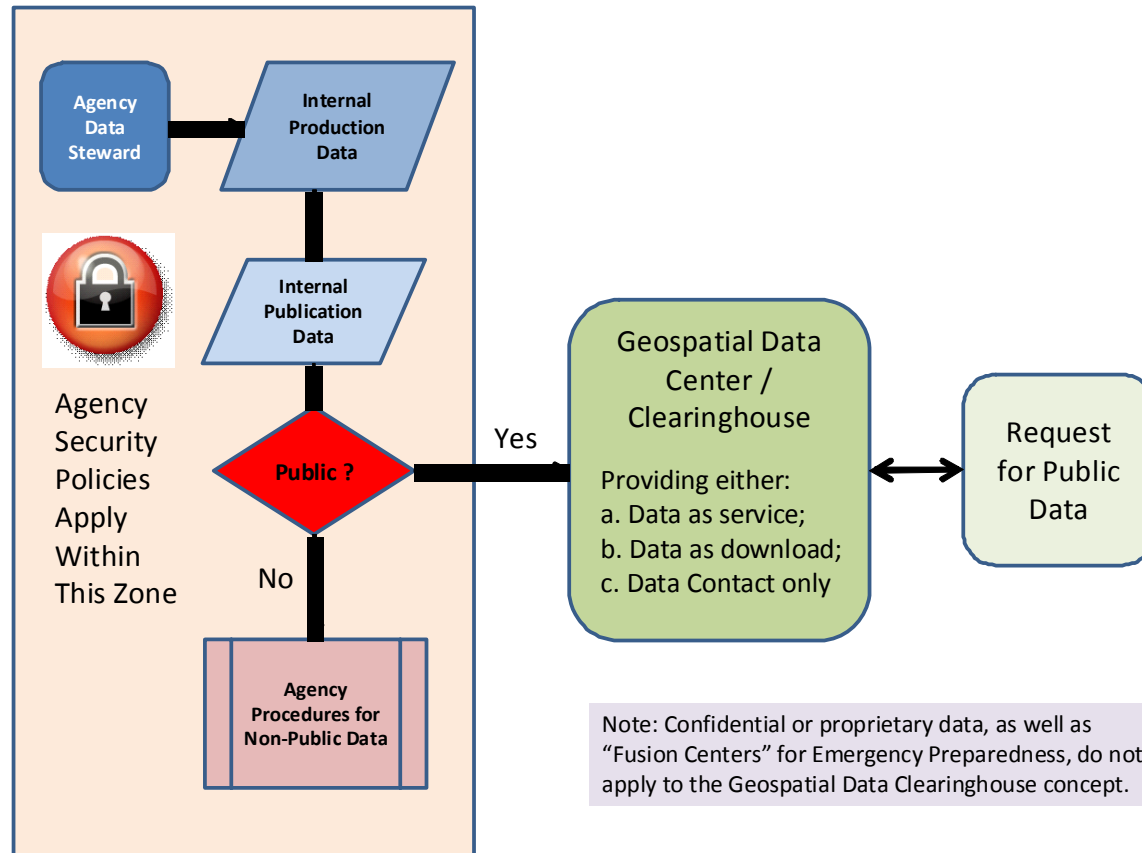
Agency Data Steward

Internal Production Data

Internal Publication Data

Agency Security Policies Apply Within This Zone

Public ?

Yes

No

Agency Procedures for Non-Public Data

Geospatial Data Center / Clearinghouse

Providing either:
a. Data as service;
b. Data as download;
c. Data Contact only

Request for Public Data

Note: Confidential or proprietary data, as well as "Fusion Centers" for Emergency Preparedness, do not apply to the Geospatial Data Clearinghouse concept.